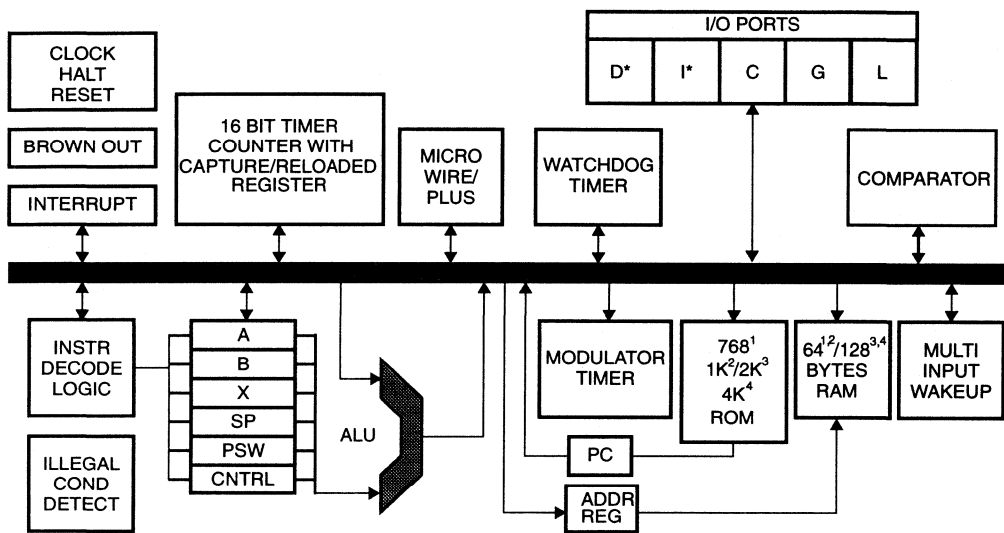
I/O PORTS

D*

I*

C

G

L

CLOCK HALT RESET

BROWN OUT

INTERRUPT

16 BIT TIMER COUNTER WITH CAPTURE/RELOADED REGISTER

MICRO WIRE/ PLUS

WATCHDOG TIMER

COMPARATOR

INSTR DECODE LOGIC

A

B

X

SP

PSW

CNTRL

ALU

MODULATOR TIMER

$768^1$ $1K^2/2K^3$ $4K^4$ ROM

$64^{12}/128^{3,4}$ BYTES RAM

MULTI INPUT WAKEUP

ILLEGAL COND DETECT

PC

ADDR REG